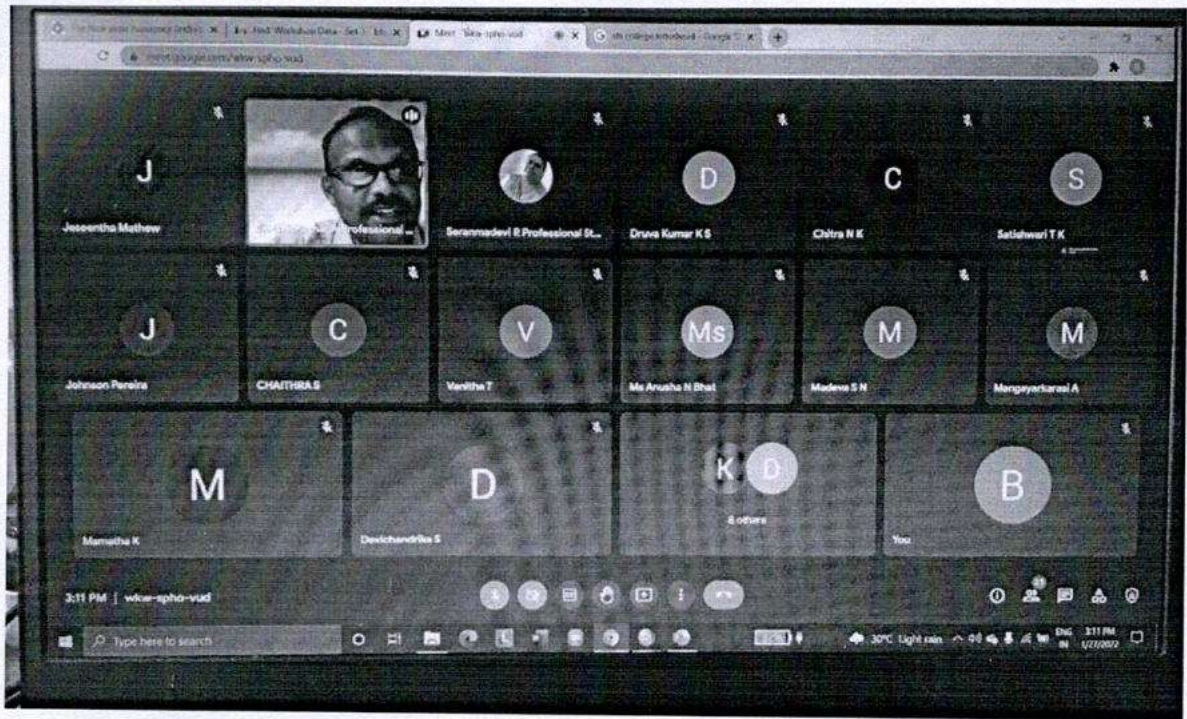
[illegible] | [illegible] Workshop Data - Set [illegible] | Meet - wkw-spho-vud | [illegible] college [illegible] - Google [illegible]

meet.google.com/wkw-spho-vud

J
Jeseentha Mathew

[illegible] Professional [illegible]

Saranmadevi R Professional St...

D
Druva Kumar K S

C
Chitra N K

S
Satishwari T K

J
Johnson Pereira

C
CHAITHRA S

V
Vanitha T

Ms
Ms Anusha N Bhat

M
Madeva S N

M
Mangayarkarasi A

M
Mamatha K

D
Devichandrika S

K D
8 others

B
You

3:11 PM | wkw-spho-vud

Type here to search

30°C Light rain ENG IN 3:11 PM 1/27/2022